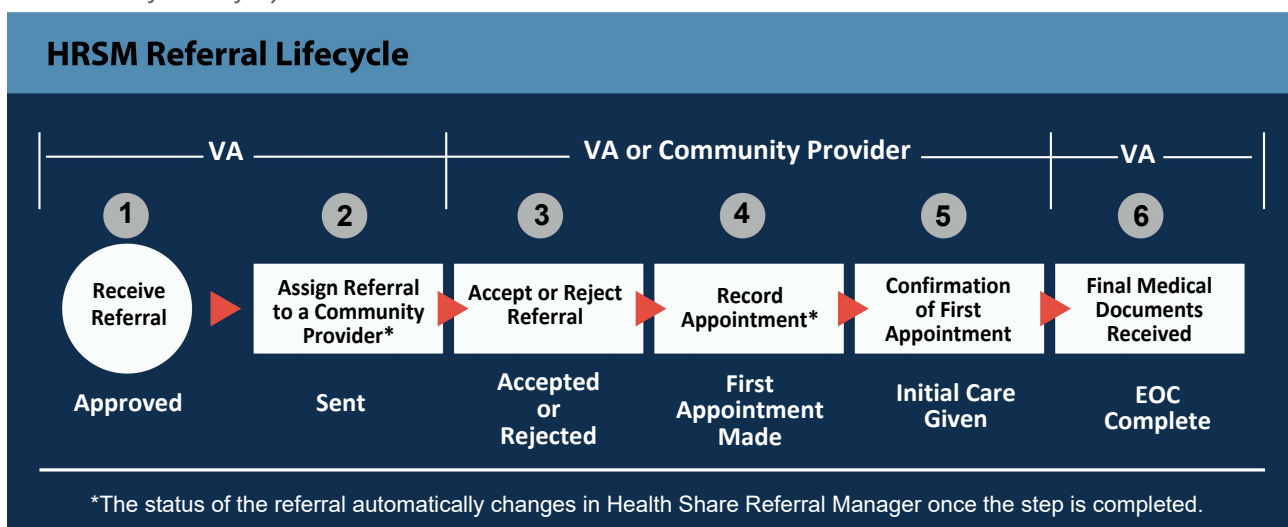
HRSM Referral Lifecycle

VA

VA or Community Provider

VA

1
Receive Referral
Approved

2
Assign Referral to a Community Provider*
Sent

3
Accept or Reject Referral
Accepted or Rejected

4
Record Appointment*
First Appointment Made

5
Confirmation of First Appointment
Initial Care Given

6
Final Medical Documents Received
EOC Complete

*The status of the referral automatically changes in Health Share Referral Manager once the step is completed.